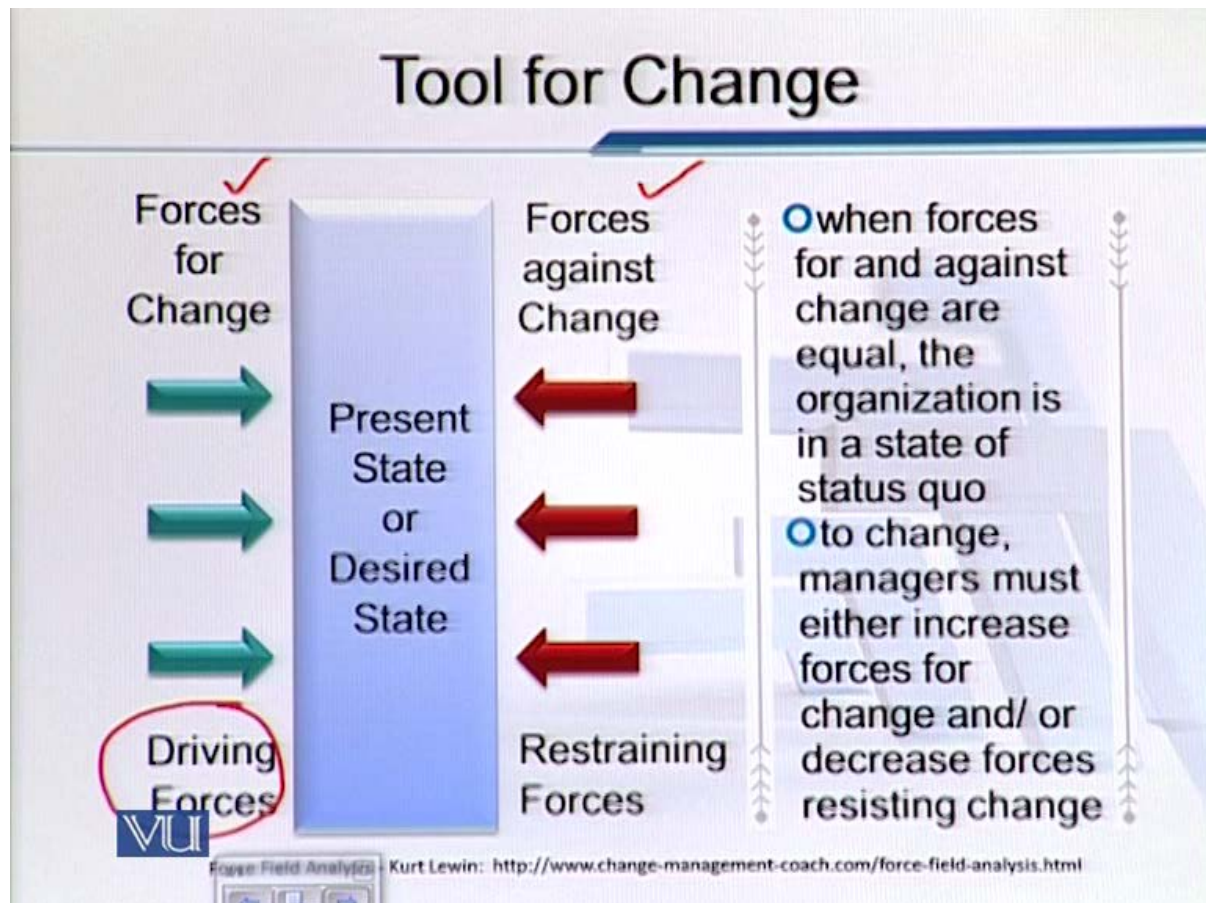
Tool for Change

Forces for Change

Present State or Desired State

Forces against Change

when forces for and against change are equal, the organization is in a state of status quo

to change, managers must either increase forces for change and/ or decrease forces resisting change

Driving Forces

Restraining Forces

VU

Force Field Analysis - Kurt Lewin: http://www.change-management-coach.com/force-field-analysis.html